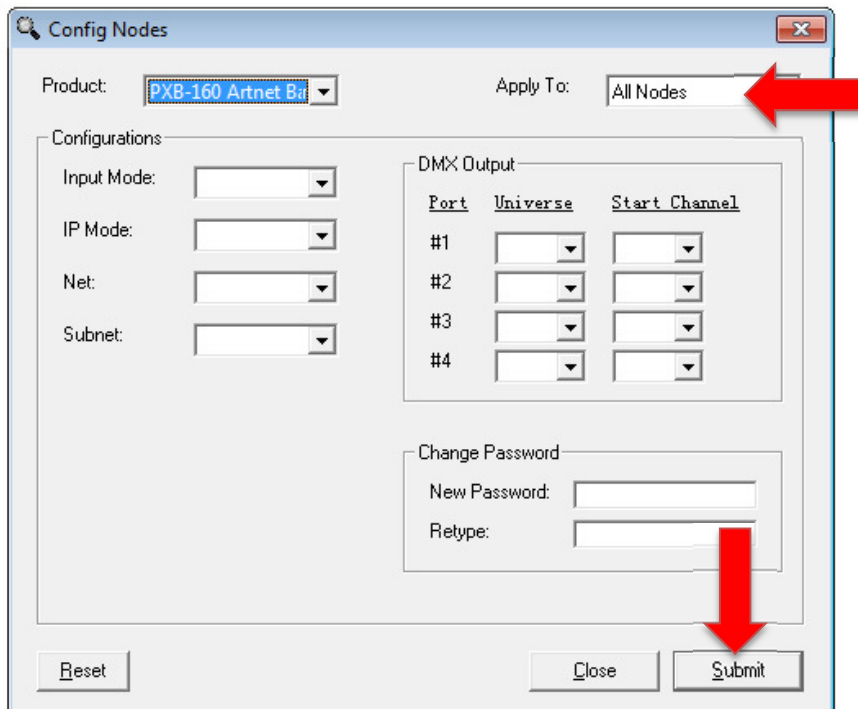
Config Nodes

Product: PXB-160 Artnet Ba

Apply To: All Nodes

Configurations

Input Mode:

IP Mode:

Net:

Subnet:

DMX Output

| Port | Universe | Start Channel |
|---|---|---|
| #1 | | |
| #2 | | |
| #3 | | |
| #4 | | |

Change Password

New Password:

Retype:

Reset

Close

Submit